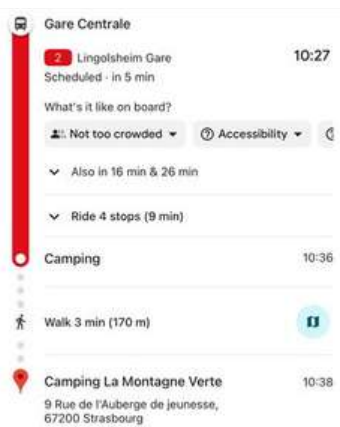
Gare Centrale

2 Lingolsheim Gare
Scheduled · in 5 min

10:27

What's it like on board?

Not too crowded ▾ Accessibility ▾

Also in 16 min & 26 min

Ride 4 stops (9 min)

Camping 10:36

Walk 3 min (170 m)

Camping La Montagne Verte 10:38
9 Rue de l'Auberge de jeunesse, 67200 Strasbourg